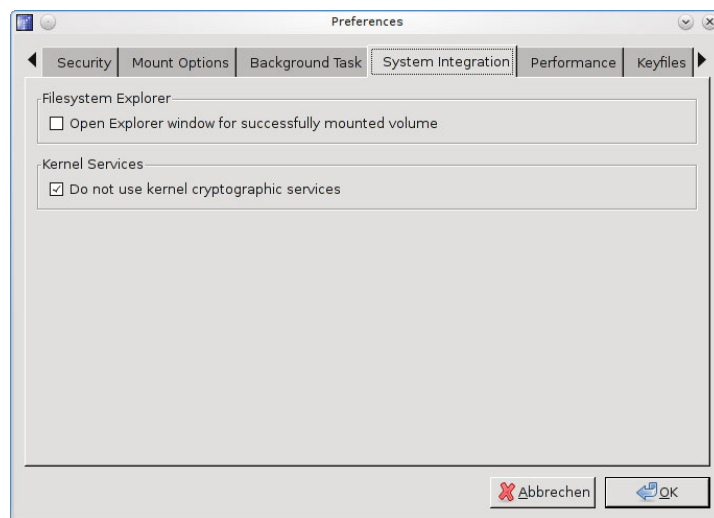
Preferences

Security | Mount Options | Background Task | System Integration | Performance | Keyfiles

Filesystem Explorer
☐ Open Explorer window for successfully mounted volume

Kernel Services
☑ Do not use kernel cryptographic services

Abbrechen
OK